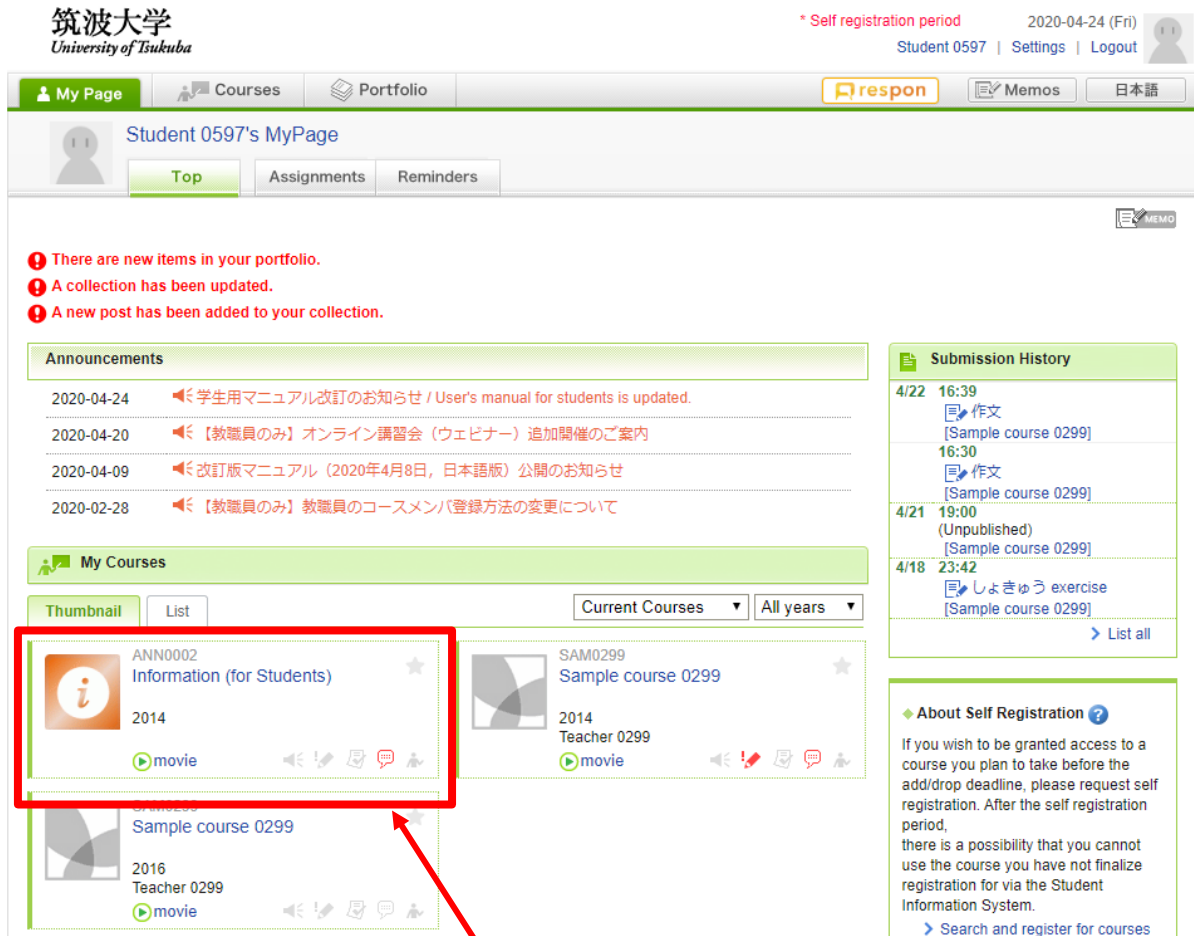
筑波大学
University of Tsukuba

* Self registration period
2020-04-24 (Fri)
Student 0597 | Settings | Logout

My Page
Courses
Portfolio
respon
Memos
日本語

Student 0597's MyPage

Top
Assignments
Reminders

MEMO

There are new items in your portfolio.
A collection has been updated.
A new post has been added to your collection.

Announcements

2020-04-24 学生用マニュアル改訂のお知らせ / User's manual for students is updated.
2020-04-20 【教職員のみ】オンライン講習会（ウェビナー）追加開催のご案内
2020-04-09 改訂版マニュアル（2020年4月8日，日本語版）公開のお知らせ
2020-02-28 【教職員のみ】教職員のコースメンバ登録方法の変更について

My Courses

Thumbnail
List
Current Courses
All years

ANN0002
Information (for Students)
2014
movie

SAM0299
Sample course 0299
2014
Teacher 0299
movie

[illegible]
Sample course 0299
2016
Teacher 0299
movie

Submission History

4/22 16:39
作文
[Sample course 0299]
16:30
作文
[Sample course 0299]
4/21 19:00
(Unpublished)
[Sample course 0299]
4/18 23:42
しょきゅう exercise
[Sample course 0299]
List all

About Self Registration

If you wish to be granted access to a course you plan to take before the add/drop deadline, please request self registration. After the self registration period,
there is a possibility that you cannot use the course you have not finalize registration for via the Student Information System.

Search and register for courses